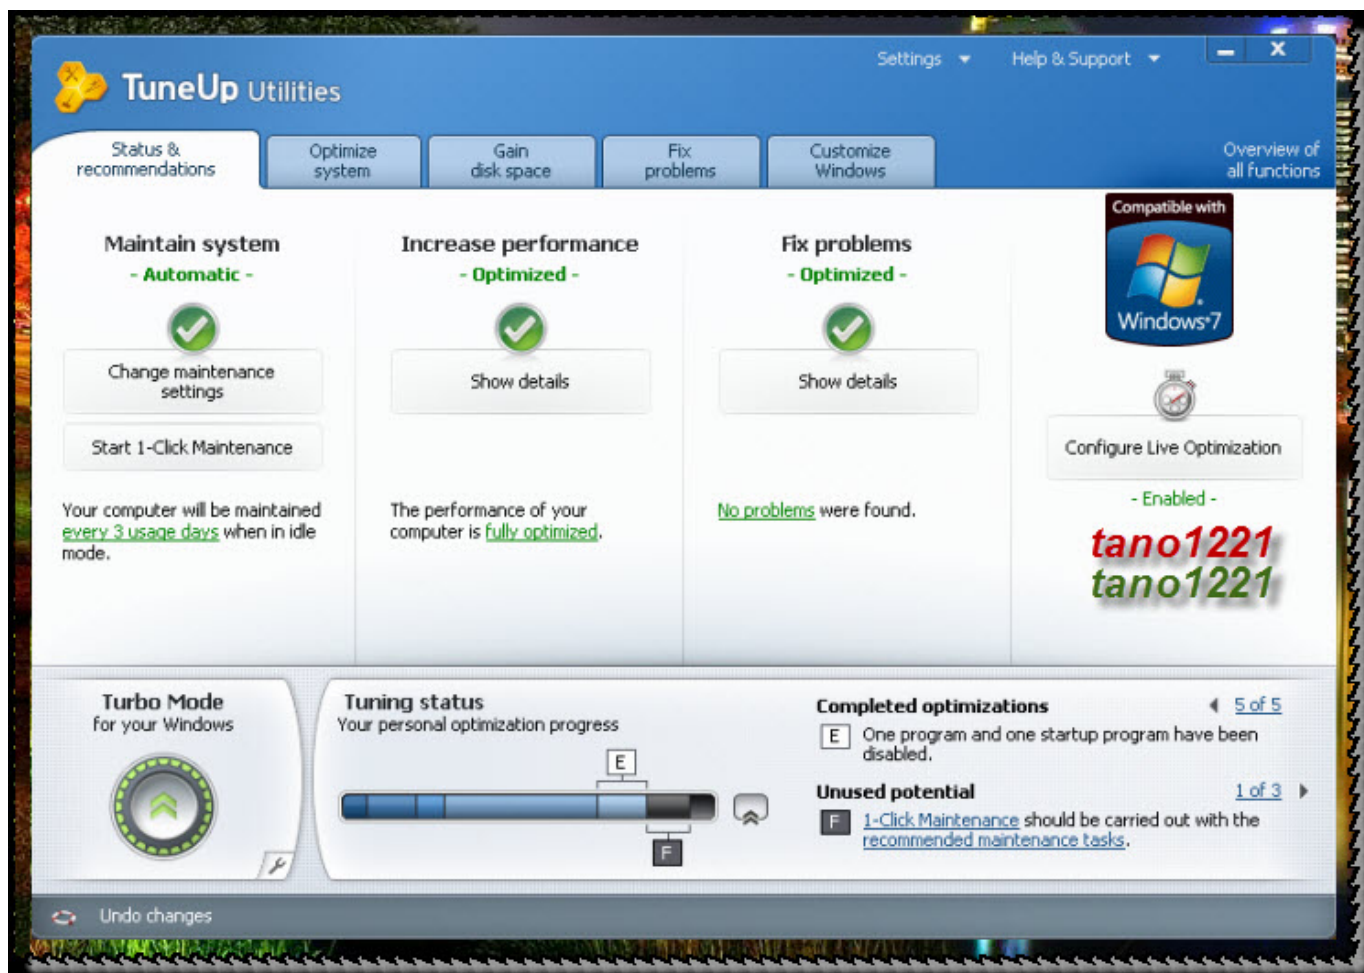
TuneUp Utilities

Settings ▾ Help & Support ▾

Status & recommendations

Optimize system

Gain disk space

Fix problems

Customize Windows

Overview of all functions

Maintain system
- Automatic -

Change maintenance settings

Start 1-Click Maintenance

Your computer will be maintained every 3 usage days when in idle mode.

Increase performance
- Optimized -

Show details

The performance of your computer is fully optimized.

Fix problems
- Optimized -

Show details

No problems were found.

Compatible with
Windows 7

Configure Live Optimization

- Enabled -

tano1221
tano1221

Turbo Mode
for your Windows

Tuning status
Your personal optimization progress

E

F

Completed optimizations
5 of 5

E One program and one startup program have been disabled.

Unused potential
1 of 3

F 1-Click Maintenance should be carried out with the recommended maintenance tasks.

Undo changes